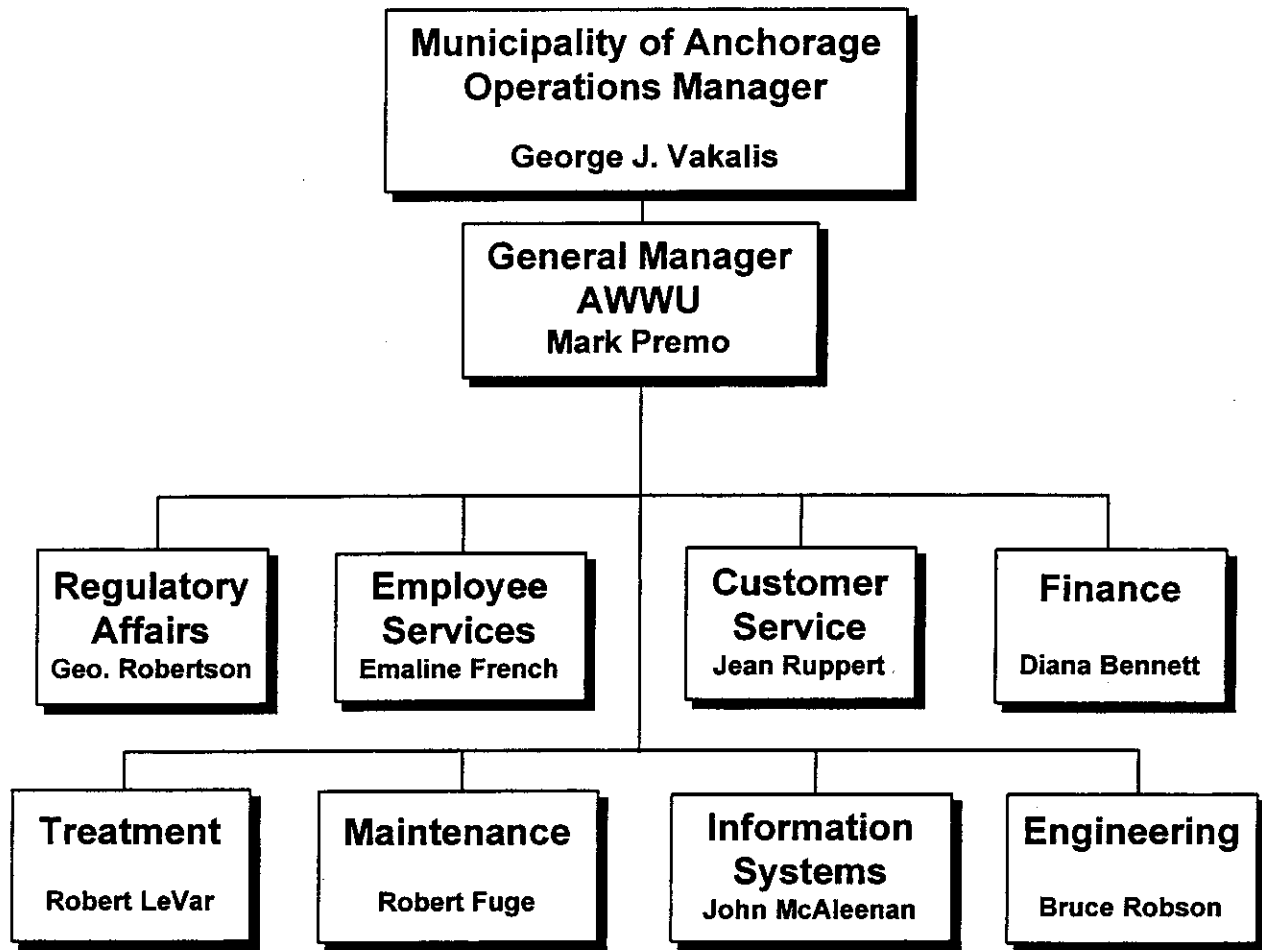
Municipality of Anchorage
Operations Manager

George J. Vakalis

General Manager
AWWU
Mark Premo

Regulatory Affairs
Geo. Robertson

Employee Services
Emaline French

Customer Service
Jean Ruppert

Finance
Diana Bennett

Treatment
Robert LeVar

Maintenance
Robert Fuge

Information Systems
John McAleenan

Engineering
Bruce Robson